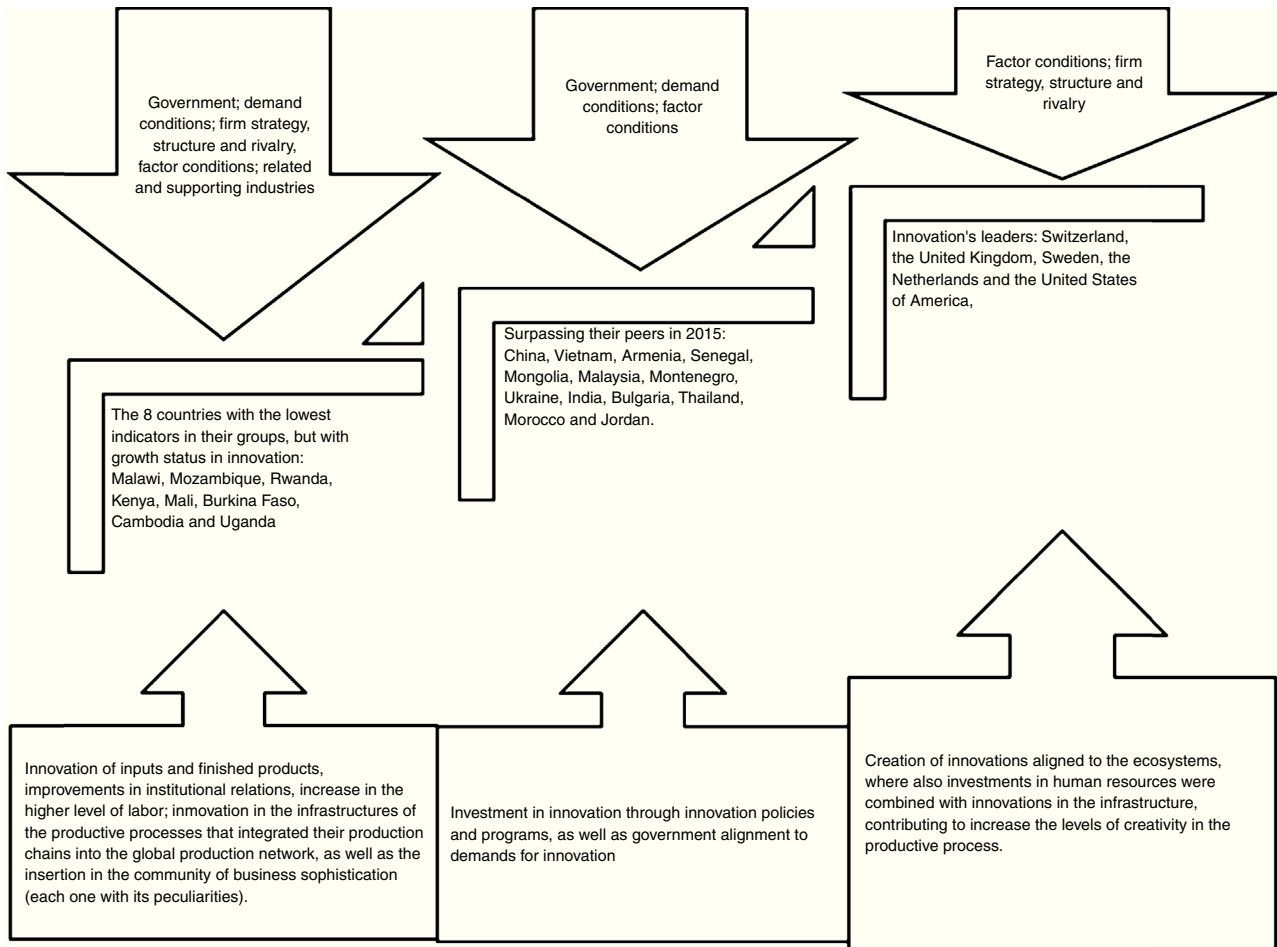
Government; demand conditions; firm strategy, structure and rivalry, factor conditions; related and supporting industries

Government; demand conditions; factor conditions

Factor conditions; firm strategy, structure and rivalry

Innovation's leaders: Switzerland, the United Kingdom, Sweden, the Netherlands and the United States of America,

Surpassing their peers in 2015: China, Vietnam, Armenia, Senegal, Mongolia, Malaysia, Montenegro, Ukraine, India, Bulgaria, Thailand, Morocco and Jordan.

The 8 countries with the lowest indicators in their groups, but with growth status in innovation: Malawi, Mozambique, Rwanda, Kenya, Mali, Burkina Faso, Cambodia and Uganda

Innovation of inputs and finished products, improvements in institutional relations, increase in the higher level of labor; innovation in the infrastructures of the productive processes that integrated their production chains into the global production network, as well as the insertion in the community of business sophistication (each one with its peculiarities).

Investment in innovation through innovation policies and programs, as well as government alignment to demands for innovation

Creation of innovations aligned to the ecosystems, where also investments in human resources were combined with innovations in the infrastructure, contributing to increase the levels of creativity in the productive process.